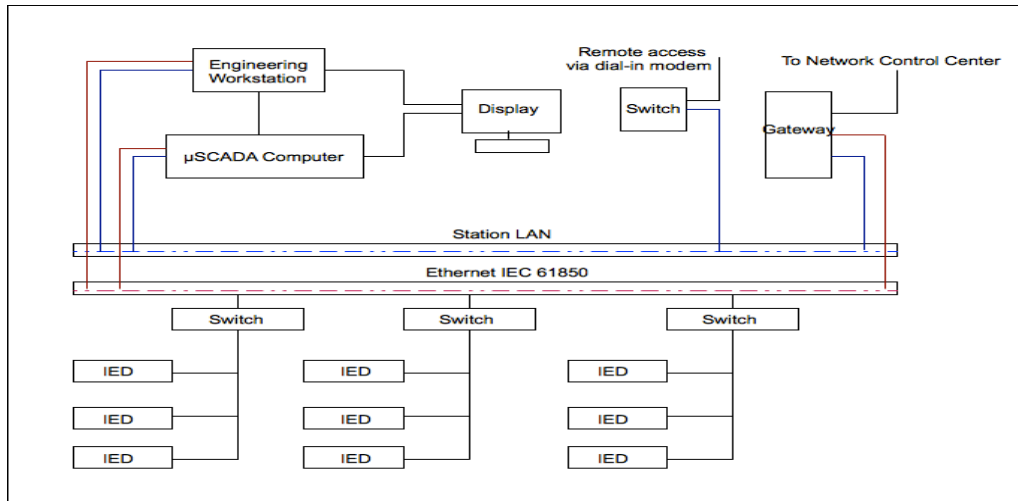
Engineering Workstation

Display

µSCADA Computer

Remote access via dial-in modem

Switch

To Network Control Center

Gateway

Station LAN

Ethernet IEC 61850

Switch

Switch

Switch

IED

IED

IED

IED

IED

IED

IED

IED

IED